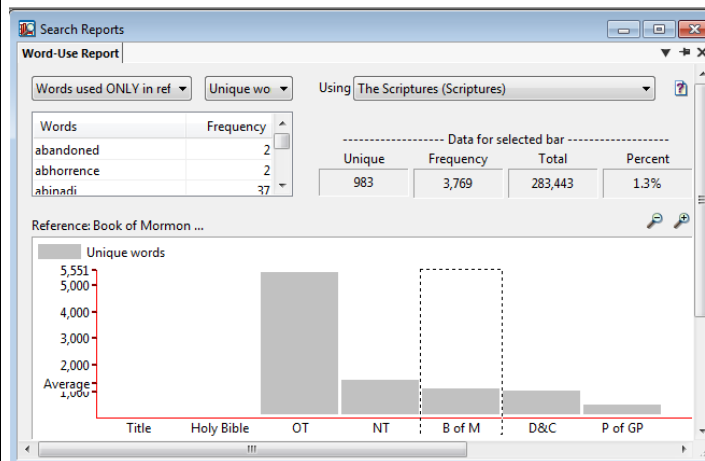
Search Reports

Word-Use Report

Words used ONLY in ref

Unique wo

Using The Scriptures (Scriptures)

| Words | Frequency |
|---|---|
| abandoned | 2 |
| abhorrence | 2 |
| abinadi | 37 |

Data for selected bar

| Unique | Frequency | Total | Percent |
|---|---|---|---|
| 983 | 3,769 | 283,443 | 1.3% |

Reference: Book of Mormon ...

Unique words

5,551
5,000
4,000
3,000
2,000
Average
1,000

Title
Holy Bible
OT
NT
B of M
D&C
P of GP